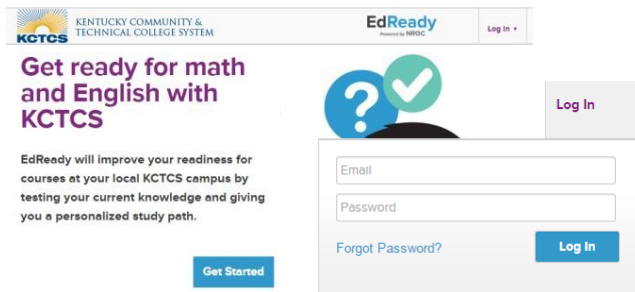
KCTCS KENTUCKY COMMUNITY & TECHNICAL COLLEGE SYSTEM

EdReady Powered by NROC

Log In ▾

Get ready for math and English with KCTCS

EdReady will improve your readiness for courses at your local KCTCS campus by testing your current knowledge and giving you a personalized study path.

Get Started

Log In

Email

Password

Forgot Password?

Log In